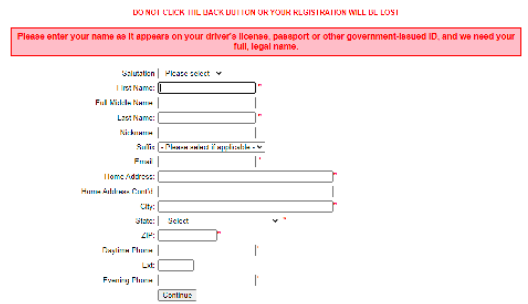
DO NOT CLICK THE BACK BUTTON OR YOUR REGISTRATION WILL BE LOST

Please enter your name as it appears on your driver's license, passport or other government-issued ID, and we need your full, legal name.

Salutation: Please select

First Name: *

Full Middle Name:

Last Name: *

Nickname:

Suffix: - Please select if applicable -

Email: *

Home Address: *

Home Address Cont'd:

City: *

State: Select *

ZIP: *

Daytime Phone: *

Ext:

Evening Phone:

Continue